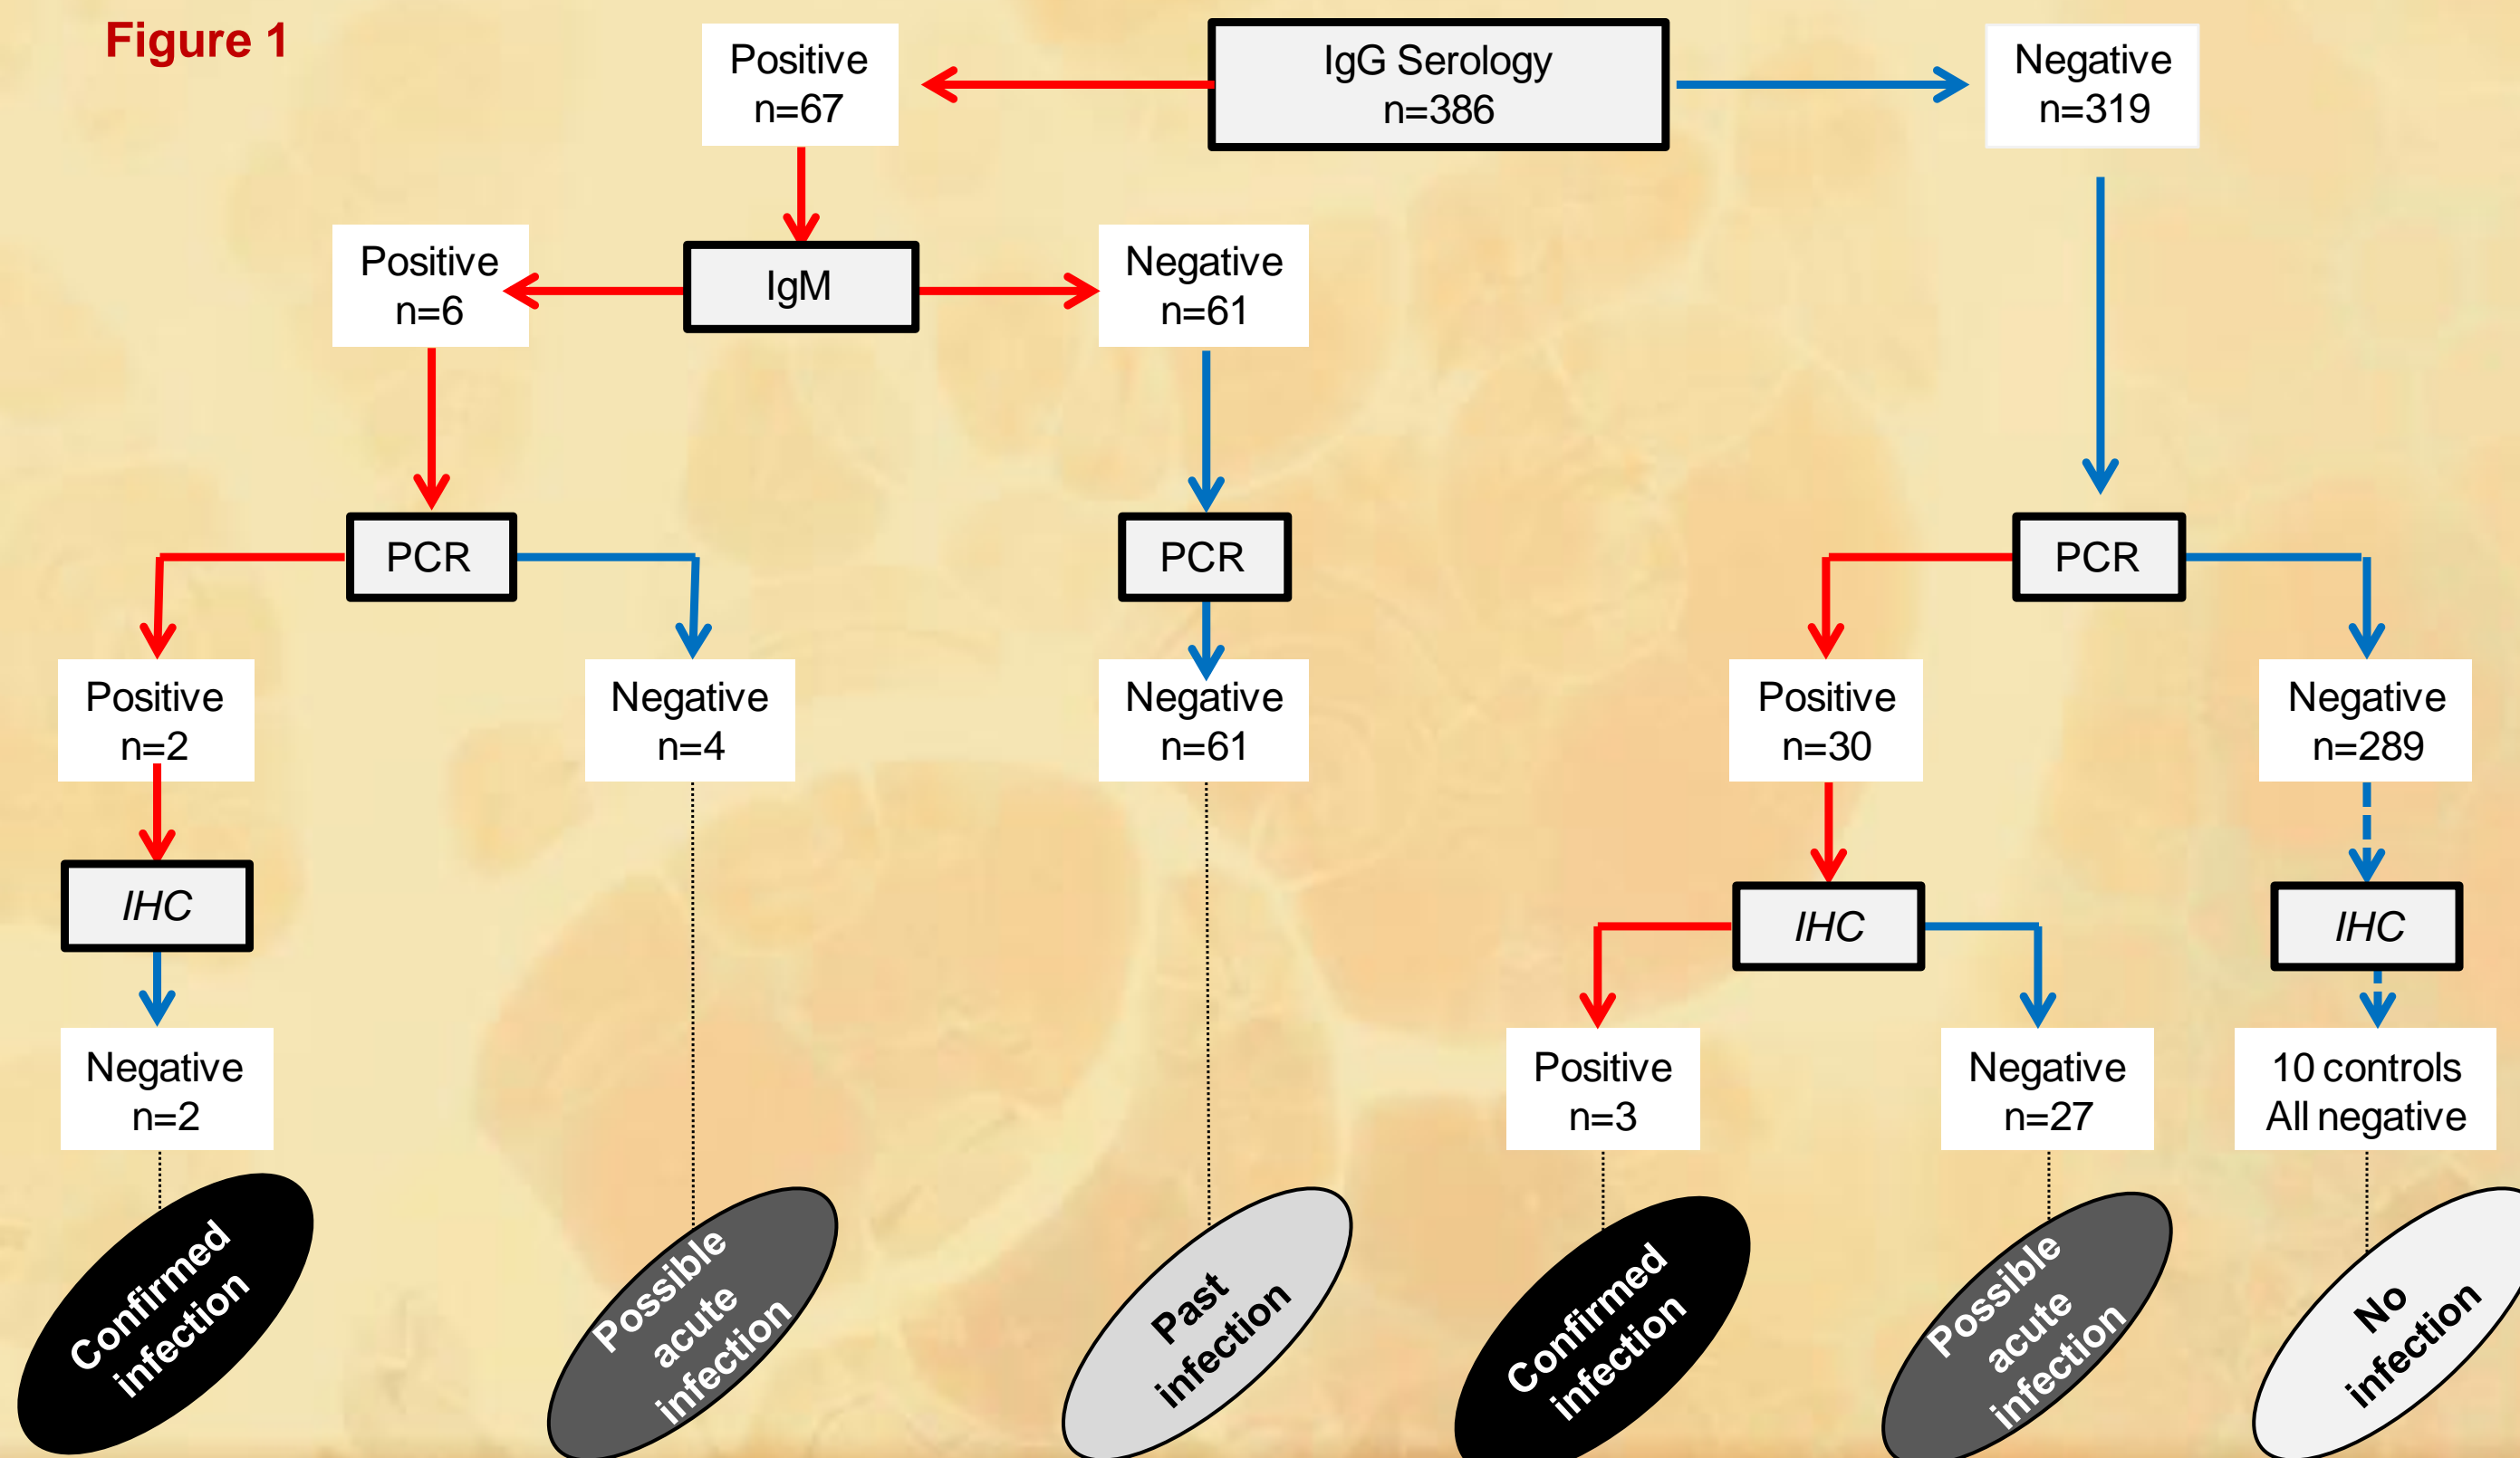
Figure 1

Positive n=67

IgG Serology n=386

Negative n=319

Positive n=6

IgM

Negative n=61

PCR

PCR

PCR

Positive n=2

Negative n=4

Negative n=61

Positive n=30

Negative n=289

IHC

IHC

IHC

Negative n=2

Positive n=3

Negative n=27

10 controls All negative

Confirmed infection

Possible acute infection

Past infection

Confirmed infection

Possible acute infection

No infection